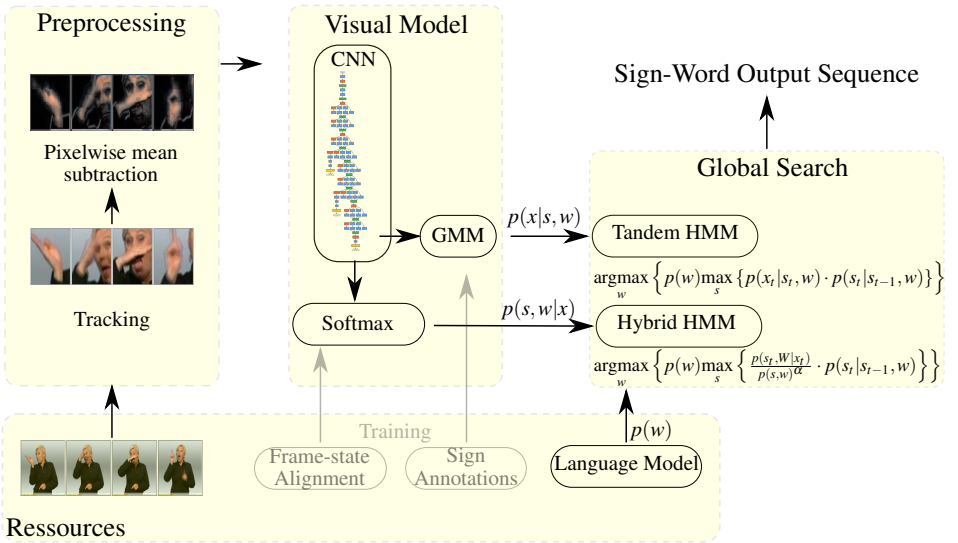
Preprocessing

Pixelwise mean subtraction

Tracking

Visual Model

CNN

GMM

Softmax

Sign-Word Output Sequence

Global Search

$p(x|s,w)$

Tandem HMM

$\underset{w}{\text{argmax}} \left\{ p(w) \max_{s} \{ p(x_t|s_t,w) \cdot p(s_t|s_{t-1},w) \} \right\}$

$p(s,w|x)$

Hybrid HMM

$\underset{w}{\text{argmax}} \left\{ p(w) \max_{s} \left\{ \frac{p(s_t,W|x_t)}{p(s,w)^{\alpha}} \cdot p(s_t|s_{t-1},w) \right\} \right\}$

Training

Frame-state Alignment

Sign Annotations

$p(w)$

Language Model

Ressources